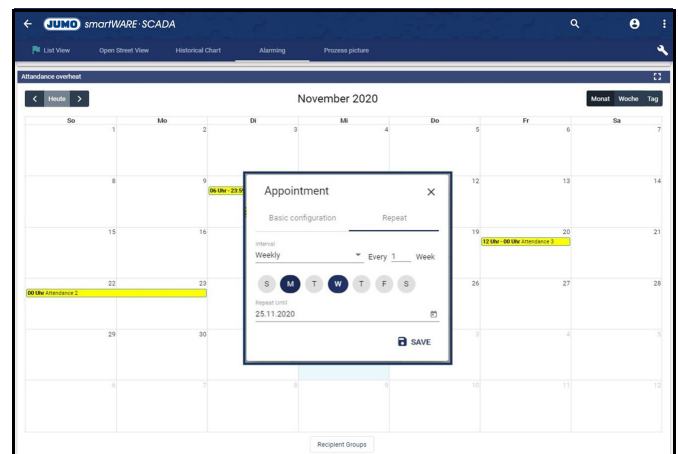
JUMO smartWARE·SCADA

List View Open Street View Historical Chart Alarming Prozess picture

Attandance overheat

Heute

November 2020

Monat Woche Tag

| So | Mo | Di | Mi | Do | Fr | Sa |
|---|---|---|---|---|---|---|
| 1 | 2 | 3 | 4 | 5 | 6 | 7 |
| 8 | 9 06 Uhr - 23:5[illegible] | | | 12 | 13 | 14 |
| 15 | 16 | | | 19 | 20 12 Uhr - 00 Uhr Attendance 3 | 21 |
| 22 00 Uhr Attendance 2 | 23 | | | 26 | 27 | 28 |
| 29 | 30 | | | 3 | 4 | 5 |
| 6 | 7 | 8 | 9 | 10 | 11 | 12 |

Appointment

Basic configuration Repeat

Interval
Weekly
Every 1 Week

S M T W T F S

Repeat Until
25.11.2020

SAVE

Recipient Groups